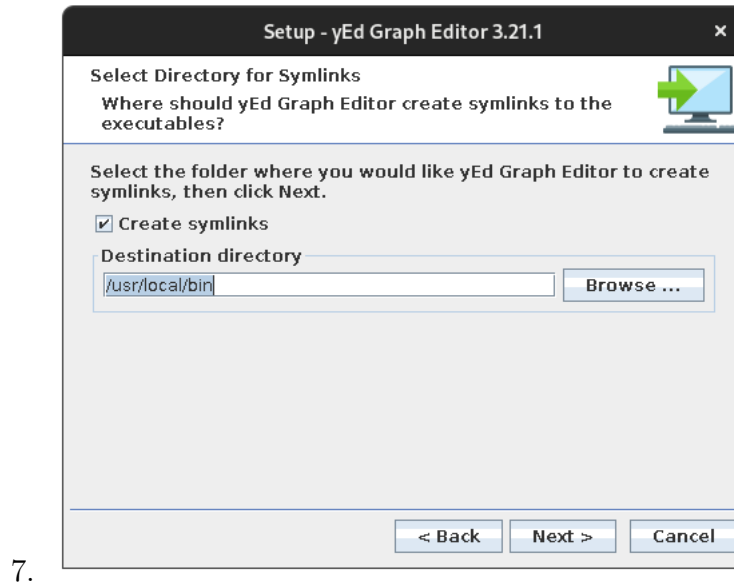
7.

Setup - yEd Graph Editor 3.21.1

×

Select Directory for Symlinks

Where should yEd Graph Editor create symlinks to the executables?

Select the folder where you would like yEd Graph Editor to create symlinks, then click Next.

☑ Create symlinks

Destination directory

/usr/local/bin

Browse ...

< Back

Next >

Cancel